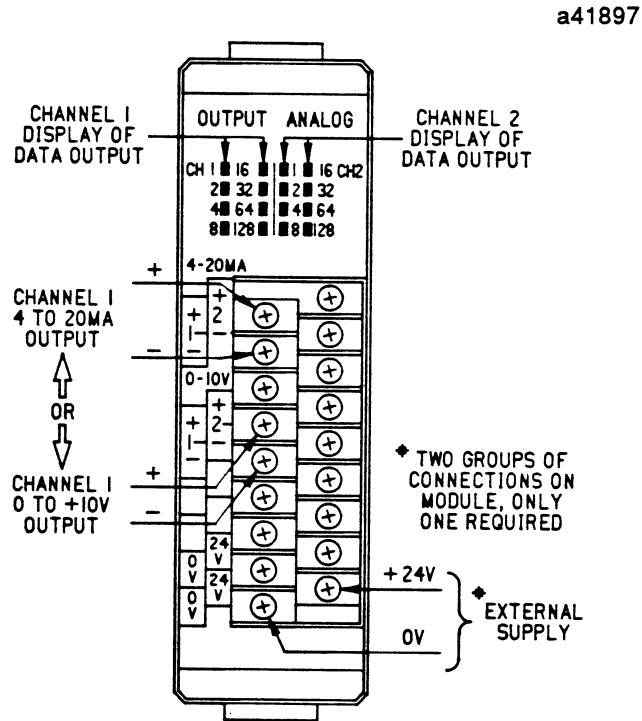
a41897

CHANNEL 1 DISPLAY OF DATA OUTPUT

OUTPUT ANALOG

CHANNEL 2 DISPLAY OF DATA OUTPUT

CH 1 1 16 1 16 CH2
2 32 2 32
4 64 4 64
8 128 8 128

4-20MA

+

CHANNEL 1 4 TO 20MA OUTPUT

−

+ 2 −
+ 1 −

0-10V

OR

+ 2 −
+ 1 −

CHANNEL 1 0 TO +10V OUTPUT

+

−

0 V 24 V
0 V 24 V

* TWO GROUPS OF CONNECTIONS ON MODULE, ONLY ONE REQUIRED

+24V

* EXTERNAL SUPPLY

0V